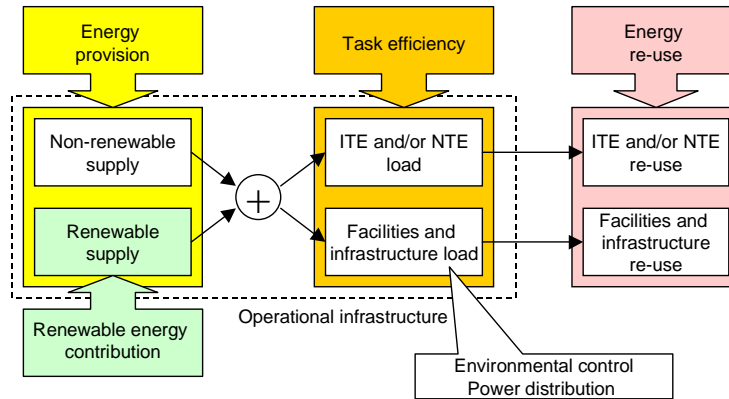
Energy provision

Task efficiency

Energy re-use

Non-renewable supply

Renewable supply

$+$

ITE and/or NTE load

Facilities and infrastructure load

ITE and/or NTE re-use

Facilities and infrastructure re-use

Renewable energy contribution

Operational infrastructure

Environmental control
Power distribution